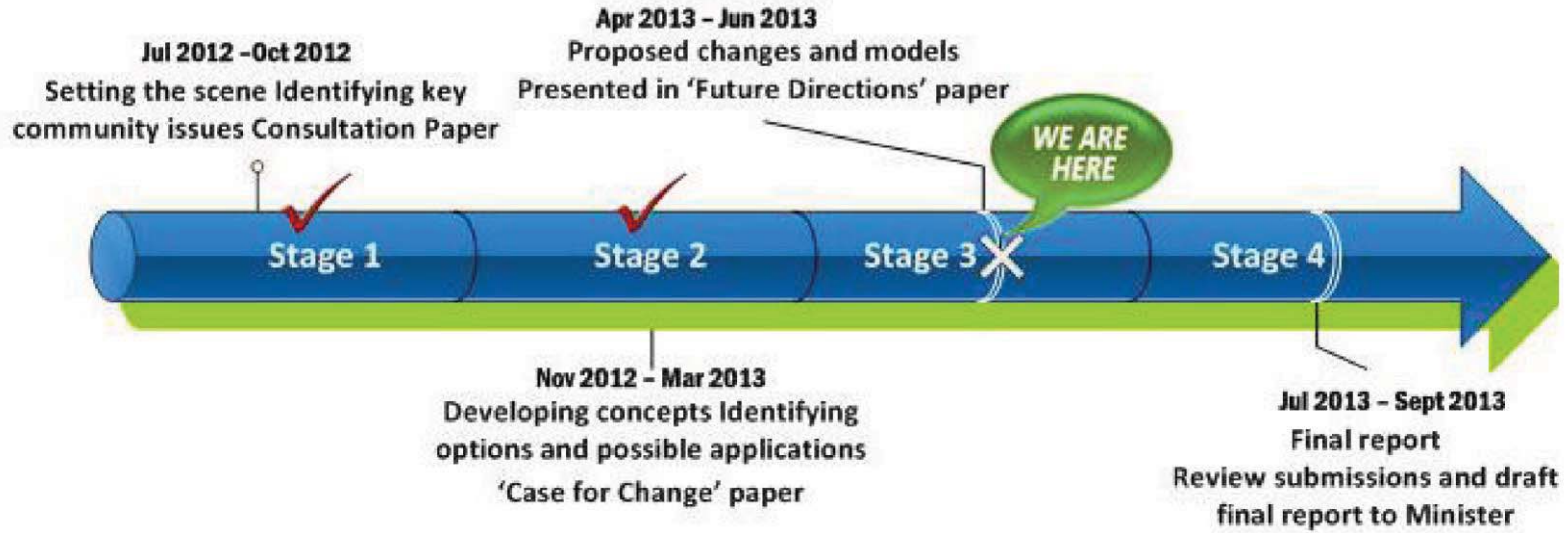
Apr 2013 – Jun 2013
Proposed changes and models
Presented in 'Future Directions' paper

Jul 2012 –Oct 2012
Setting the scene Identifying key community issues Consultation Paper

WE ARE HERE

Stage 1

Stage 2

Stage 3

Stage 4

Nov 2012 – Mar 2013
Developing concepts Identifying options and possible applications
'Case for Change' paper

Jul 2013 – Sept 2013
Final report
Review submissions and draft final report to Minister